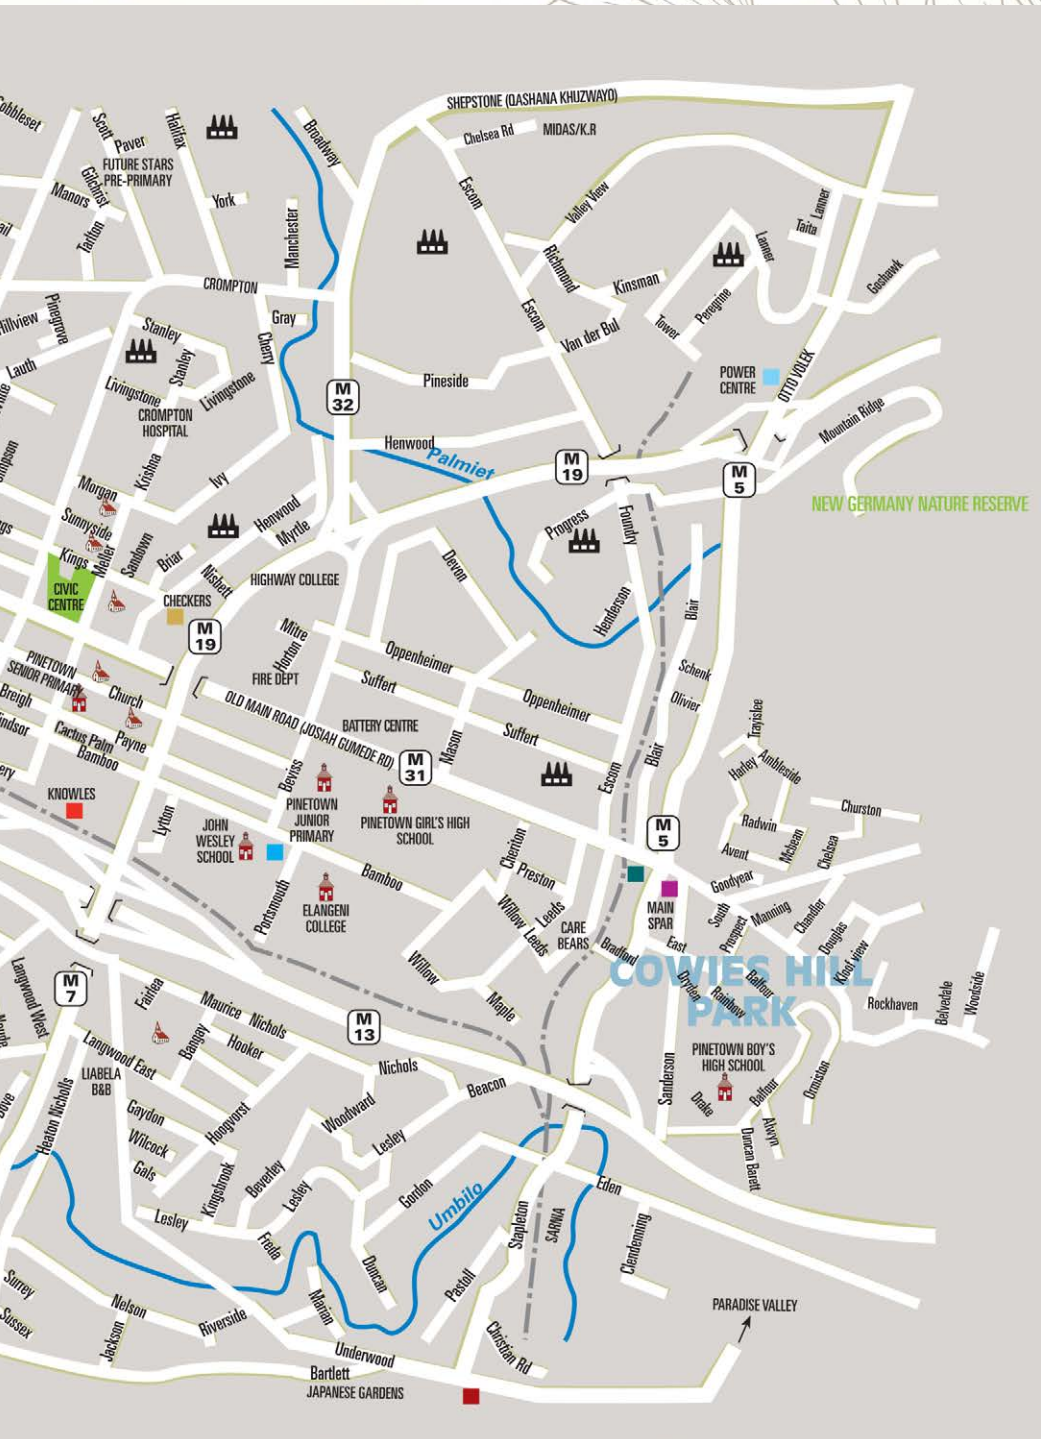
Cobblestone
Scott
Paver
Halifax
Broadway
SHEPSTONE (QASHANA KHUZWAYO)
Chelsea Rd
MIDAS/K.R
FUTURE STARS PRE-PRIMARY
Gilchrist
Manors
York
Escom
Valley View
Tarlton
Manchester
Taita
Lanner
Richmond
Kinsman
Lanner
Goshawk
CROMPTON
Hillview
Pinegrove
Gray
Escom
Peregrine
Stanley
Cherry
Tower
Van der Bul
Lauth
Stanley
$\boxed{M\ 32}$
POWER CENTRE
OTTO VOLEK
Livingstone
Livingstone
Pineside
CROMPTON HOSPITAL
Mountain Ridge
Henwood
Palmiet
$\boxed{M\ 19}$
$\boxed{M\ 5}$
Krishna
Ivy
Morgan
NEW GERMANY NATURE RESERVE
Sunnyside
Henwood
Progress
Foundry
Myrtle
Sandown
Kings
Mellor
Briar
Devon
Nisbett
HIGHWAY COLLEGE
CIVIC CENTRE
CHECKERS
Henderson
Blair
$\boxed{M\ 19}$
Mitre
Oppenheimer
Horton
Schenk
PINETOWN SENIOR PRIMARY
FIRE DEPT
Suffert
Oppenheimer
Olivier
Church
Breign
OLD MAIN ROAD (JOSIAH GUMEDE RD)
Trayisbee
Windsor
Payne
BATTERY CENTRE
Suffert
Ambleside
Cactus Palm
Mason
Harley
Bamboo
$\boxed{M\ 31}$
Blair
Escom
Bevis
Churston
KNOWLES
PINETOWN JUNIOR PRIMARY
Radwin
Lytton
PINETOWN GIRL'S HIGH SCHOOL
JOHN WESLEY SCHOOL
$\boxed{M\ 5}$
Mclean
Chelsea
Cherrion
Avent
Bamboo
Preston
Goodyear
Portsmouth
ELANGENI COLLEGE
MAIN SPAR
South
Manning
Willow
Leeds
Chandler
Leeds
CARE BEARS
East
Prospect
Douglas
Bradford
Langwood West
COWIES HILL PARK
Kloof View
Dryden
Rainbow
Balfour
$\boxed{M\ 7}$
Fairfax
Willow
Maple
Rockhaven
Belvedale
Woodside
Maurice
Nichols
$\boxed{M\ 13}$
Hooker
Bangay
PINETOWN BOY'S HIGH SCHOOL
Langwood East
Nichols
Ormiston
LIABELA B&B
Sanderson
Beacon
Balfour
Heaton Nicholls
Gaydon
Hoogvorst
Woodward
Drake
Wilcock
Lesley
Alwyn
Duncan Barrett
Gals
Kingsbrook
Beverley
Lesley
Gordon
Umbilo
Eden
Lesley
Fields
Stapleton
SARNIA
Clendenning
Surrey
Duncan
Nelson
Marion
Pastoll
PARADISE VALLEY
Sussex
Jackson
Riverside
Christian Rd
Underwood
Bartlett
JAPANESE GARDENS